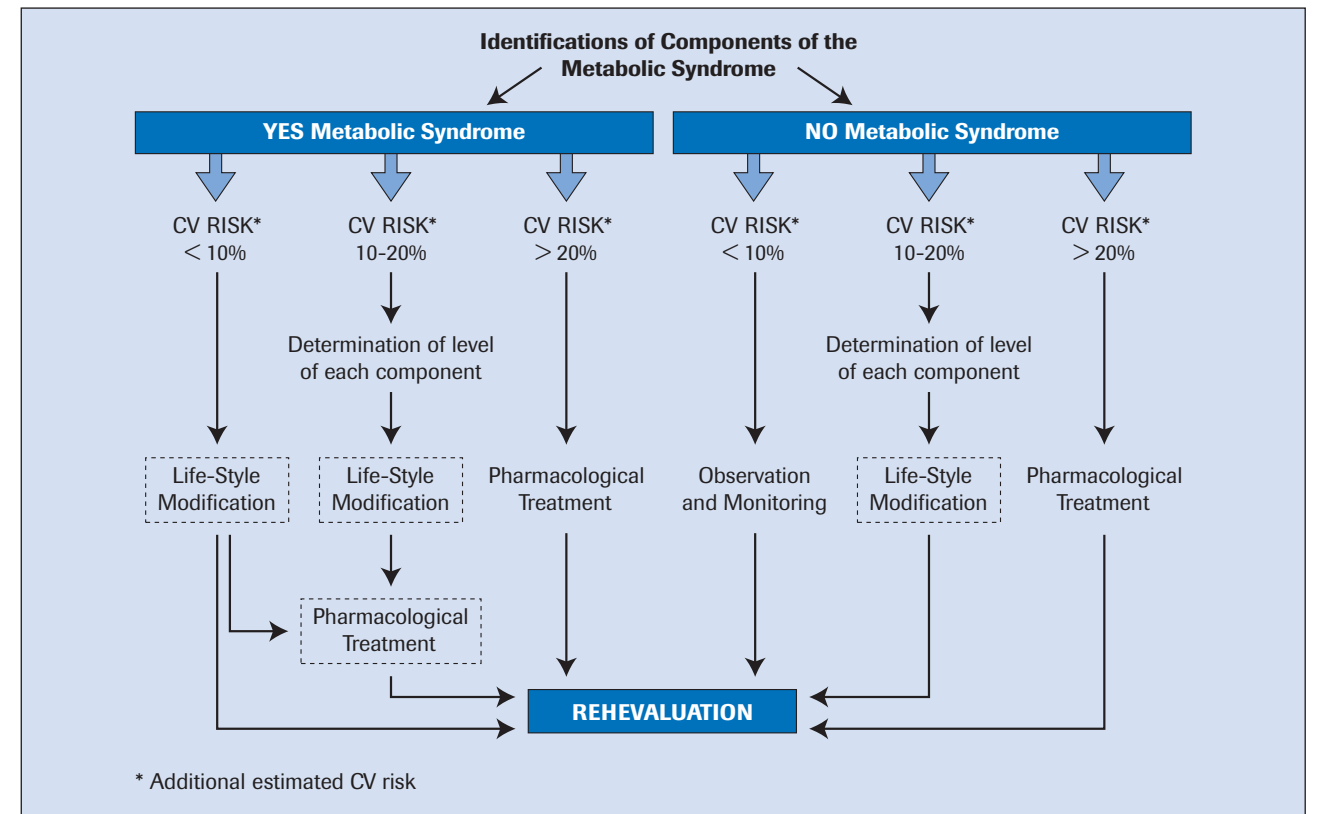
Identifications of Components of the Metabolic Syndrome

YES Metabolic Syndrome

NO Metabolic Syndrome

CV RISK* < 10%

CV RISK* 10-20%

CV RISK* > 20%

CV RISK* < 10%

CV RISK* 10-20%

CV RISK* > 20%

Determination of level of each component

Determination of level of each component

Life-Style Modification

Life-Style Modification

Pharmacological Treatment

Observation and Monitoring

Life-Style Modification

Pharmacological Treatment

Pharmacological Treatment

REHEVALUATION

* Additional estimated CV risk